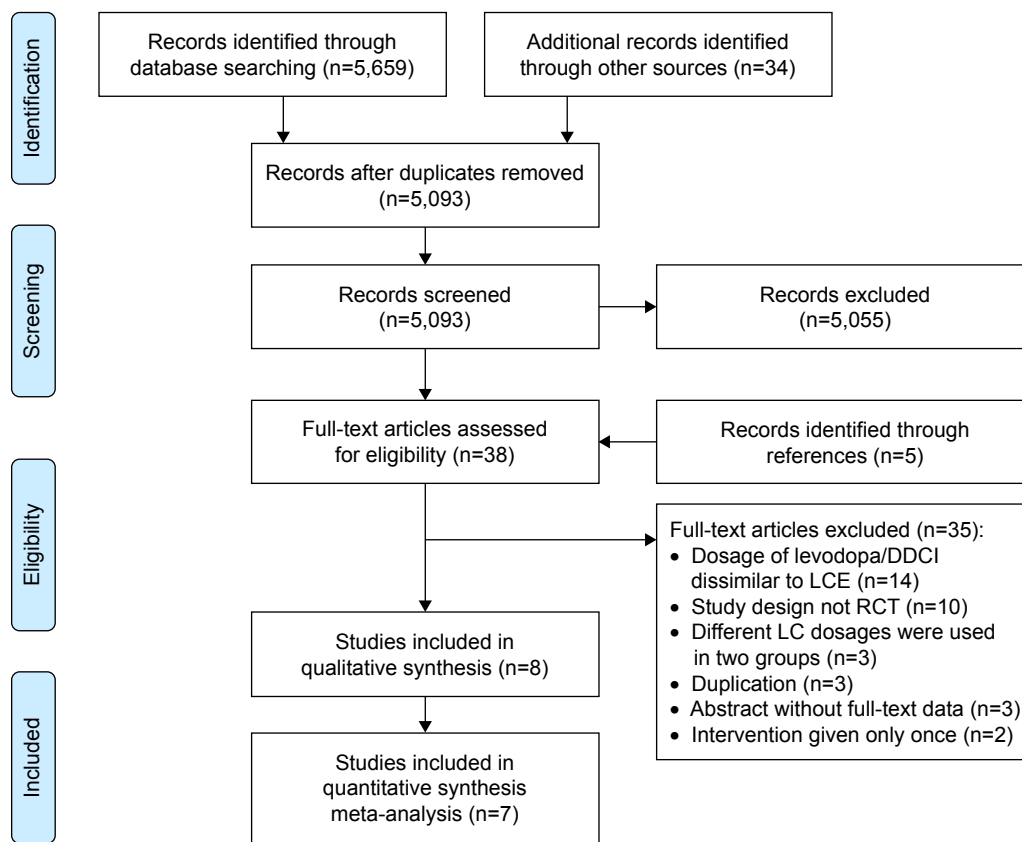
Identification

Records identified through database searching (n=5,659)

Additional records identified through other sources (n=34)

Records after duplicates removed (n=5,093)

Screening

Records screened (n=5,093)

Records excluded (n=5,055)

Full-text articles assessed for eligibility (n=38)

Records identified through references (n=5)

Eligibility

Full-text articles excluded (n=35):
• Dosage of levodopa/DDCI dissimilar to LCE (n=14)
• Study design not RCT (n=10)
• Different LC dosages were used in two groups (n=3)
• Duplication (n=3)
• Abstract without full-text data (n=3)
• Intervention given only once (n=2)

Studies included in qualitative synthesis (n=8)

Included

Studies included in quantitative synthesis meta-analysis (n=7)